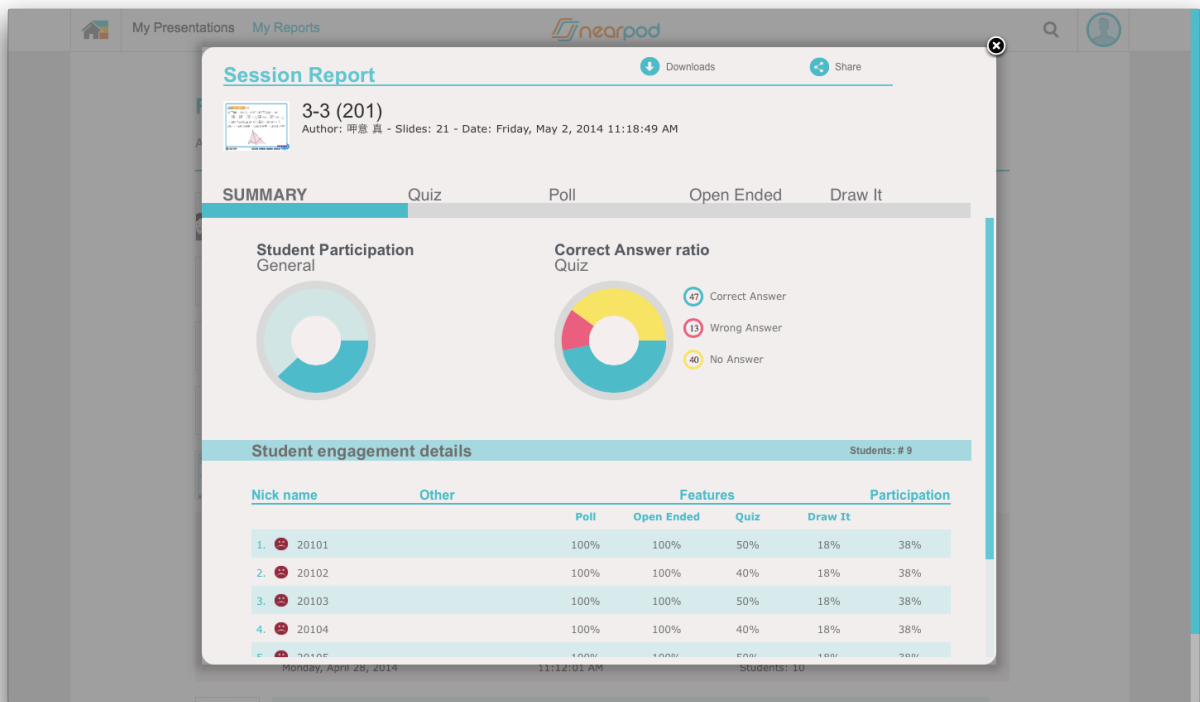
My Presentations My Reports

nearpod

Session Report

Downloads

Share

3-3 (201)

Author: 押意 真 - Slides: 21 - Date: Friday, May 2, 2014 11:18:49 AM

SUMMARY Quiz Poll Open Ended Draw It

Student Participation
General

Correct Answer ratio
Quiz

47 Correct Answer

13 Wrong Answer

40 No Answer

Student engagement details

Students: # 9

| Nick name | Other | Poll | Open Ended | Quiz | Draw It | Participation |
|---|---|---|---|---|---|---|
| 1. 20101 | | 100% | 100% | 50% | 18% | 38% |
| 2. 20102 | | 100% | 100% | 40% | 18% | 38% |
| 3. 20103 | | 100% | 100% | 50% | 18% | 38% |
| 4. 20104 | | 100% | 100% | 40% | 18% | 38% |
| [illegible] | | 100% | 100% | 50% | 18% | 38% |

Monday, April 28, 2014 11:12:01 AM Students: 10